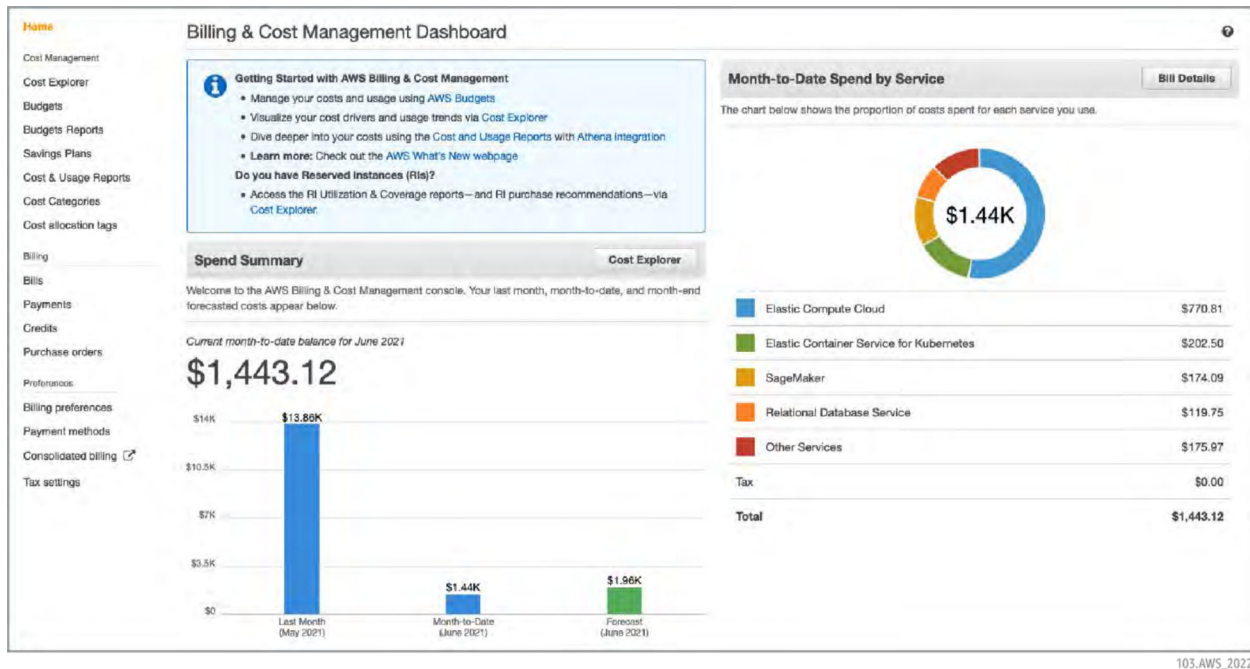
Home

Cost Management

Cost Explorer

Budgets

Budgets Reports

Savings Plans

Cost & Usage Reports

Cost Categories

Cost allocation tags

Billing

Bills

Payments

Credits

Purchase orders

Preferences

Billing preferences

Payment methods

Consolidated billing

Tax settings

Billing & Cost Management Dashboard

Getting Started with AWS Billing & Cost Management

- Manage your costs and usage using AWS Budgets
- Visualize your cost drivers and usage trends via Cost Explorer
- Dive deeper into your costs using the Cost and Usage Reports with Athena Integration
- Learn more: Check out the AWS What's New webpage

Do you have Reserved Instances (RIs)?

- Access the RI Utilization & Coverage reports—and RI purchase recommendations—via Cost Explorer.

Spend Summary

Cost Explorer

Welcome to the AWS Billing & Cost Management console. Your last month, month-to-date, and month-end forecasted costs appear below.

Current month-to-date balance for June 2021

$1,443.12

$14K

$10.5K

$7K

$3.5K

$0

$13.86K

$1.44K

$1.96K

Last Month (May 2021)

Month-to-Date (June 2021)

Forecast (June 2021)

Month-to-Date Spend by Service

Bill Details

The chart below shows the proportion of costs spent for each service you use.

$1.44K

| | |
|---|---|
| Elastic Compute Cloud | $770.81 |
| Elastic Container Service for Kubernetes | $202.50 |
| SageMaker | $174.09 |
| Relational Database Service | $119.75 |
| Other Services | $175.97 |
| Tax | $0.00 |
| Total | $1,443.12 |

103.AWS_2022